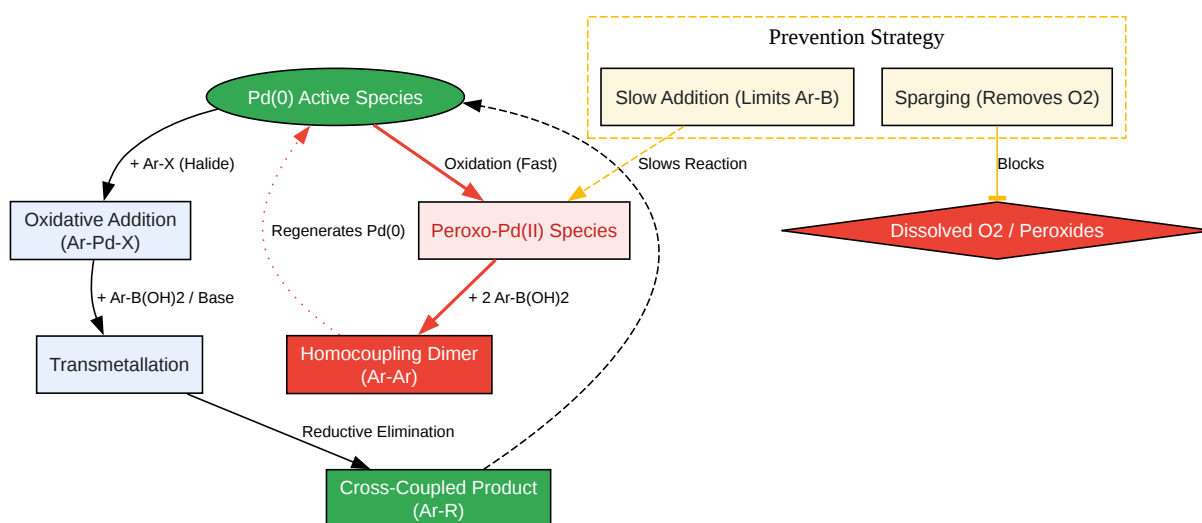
Prevention Strategy

Slow Addition (Limits Ar-B)

Sparging (Removes O2)

Pd(0) Active Species

+ Ar-X (Halide)

Oxidation (Fast)

Slows Reaction

Blocks

Oxidative Addition (Ar-Pd-X)

Regenerates Pd(0)

Peroxo-Pd(II) Species

Dissolved O2 / Peroxides

+ Ar-B(OH)2 / Base

+ 2 Ar-B(OH)2

Transmetallation

Homocoupling Dimer (Ar-Ar)

Reductive Elimination

Cross-Coupled Product (Ar-R)